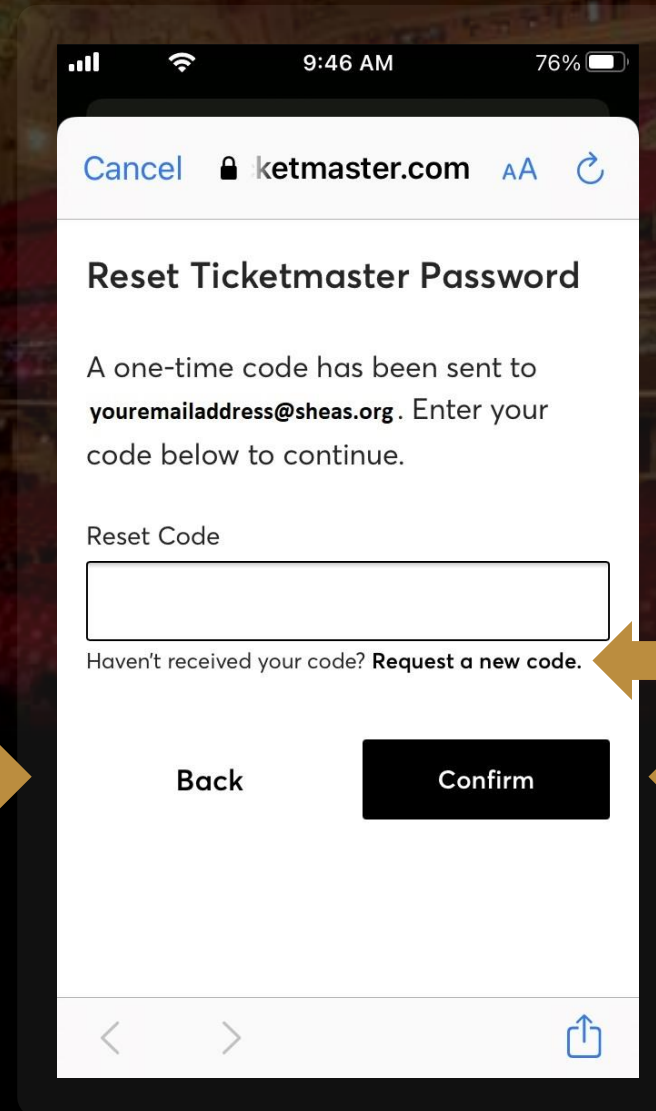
9:46 AM 76%

Cancel ketmaster.com AA

Reset Ticketmaster Password

A one-time code has been sent to youremailaddress@sheas.org. Enter your code below to continue.

Reset Code

Haven't received your code? Request a new code.

Back

Confirm